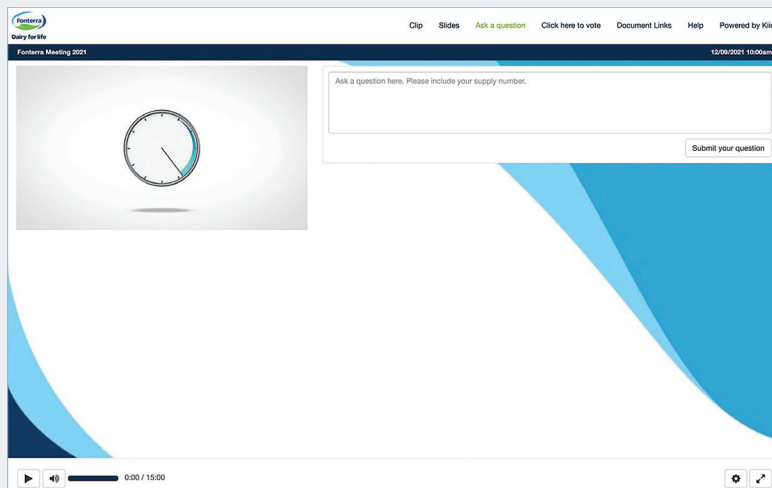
Fonterra
Dairy for life

Clip Slides Ask a question Click here to vote Document Links Help Powered by Ki

Fonterra Meeting 2021

12/09/2021 10:00am

Ask a question here. Please include your supply number.

Submit your question

0:00 / 15:00